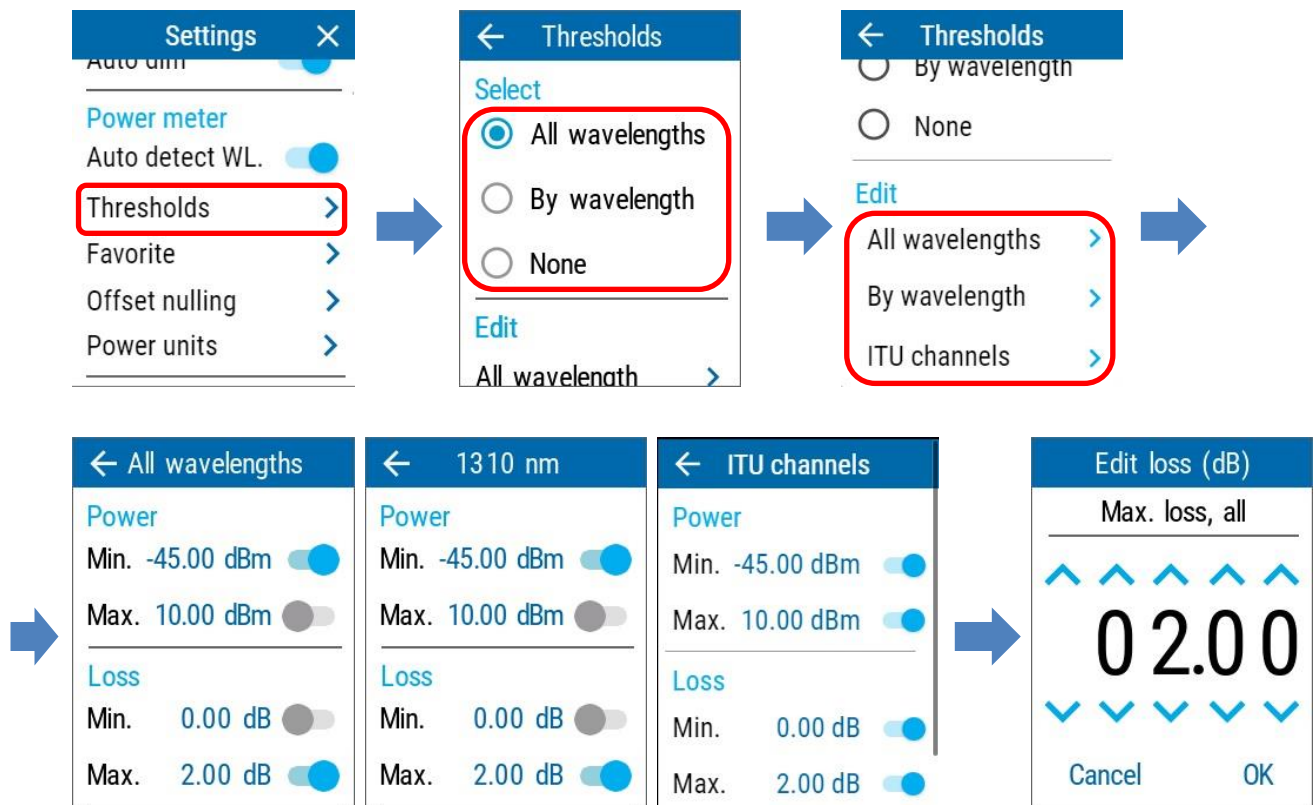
Settings ✕
Auto dim
Power meter
Auto detect WL.
Thresholds >
Favorite >
Offset nulling >
Power units >

← Thresholds
Select
All wavelengths
By wavelength
None
Edit
All wavelength >

← Thresholds
By wavelength
None
Edit
All wavelengths >
By wavelength >
ITU channels >

← All wavelengths
Power
Min. -45.00 dBm
Max. 10.00 dBm
Loss
Min. 0.00 dB
Max. 2.00 dB

← 1310 nm
Power
Min. -45.00 dBm
Max. 10.00 dBm
Loss
Min. 0.00 dB
Max. 2.00 dB

← ITU channels
Power
Min. -45.00 dBm
Max. 10.00 dBm
Loss
Min. 0.00 dB
Max. 2.00 dB

Edit loss (dB)
Max. loss, all
0 2.0 0
Cancel OK